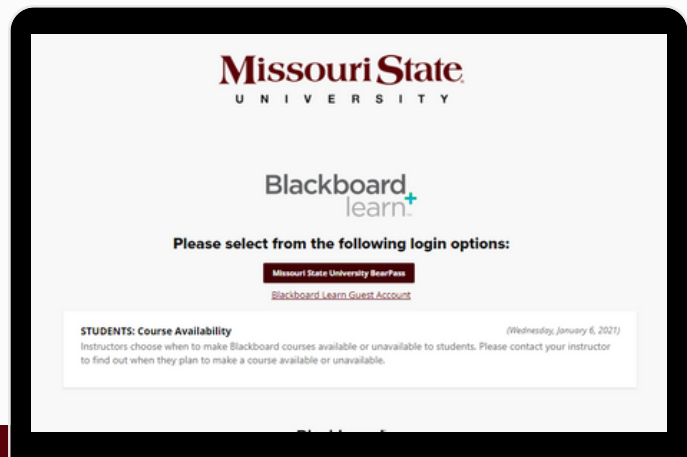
Missouri State
UNIVERSITY

Blackboard learn

Please select from the following login options:

Missouri State University BearPass

Blackboard Learn Guest Account

STUDENTS: Course Availability (Wednesday, January 6, 2021)

Instructors choose when to make Blackboard courses available or unavailable to students. Please contact your instructor to find out when they plan to make a course available or unavailable.

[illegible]